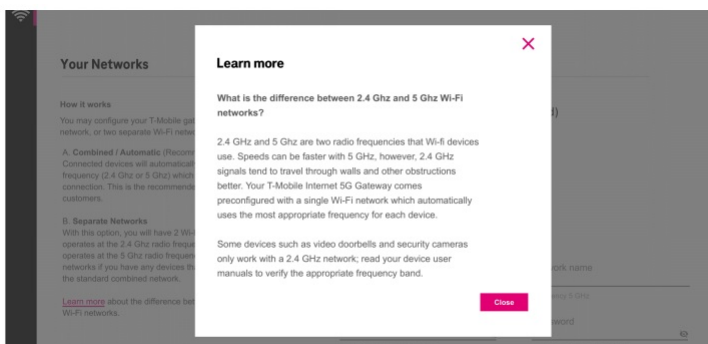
Your Networks

How it works

You may configure your T-Mobile gat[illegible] network, or two separate Wi-Fi netw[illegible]

A. Combined / Automatic (Recom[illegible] Connected devices will automaticall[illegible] frequency (2.4 Ghz or 5 Ghz) which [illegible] connection. This is the recommende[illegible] customers.

B. Separate Networks
With this option, you will have 2 Wi-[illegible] operates at the 2.4 Ghz radio freque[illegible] operates at the 5 Ghz radio frequen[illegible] networks if you have any devices th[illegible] the standard combined network.

Learn more about the difference bet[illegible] Wi-Fi networks.

Learn more

What is the difference between 2.4 Ghz and 5 Ghz Wi-Fi networks?

2.4 GHz and 5 Ghz are two radio frequencies that Wi-fi devices use. Speeds can be faster with 5 GHz, however, 2.4 GHz signals tend to travel through walls and other obstructions better. Your T-Mobile Internet 5G Gateway comes preconfigured with a single Wi-Fi network which automatically uses the most appropriate frequency for each device.

Some devices such as video doorbells and security cameras only work with a 2.4 GHz network; read your device user manuals to verify the appropriate frequency band.

Close

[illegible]d)

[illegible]ork name

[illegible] 5 GHz

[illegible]word